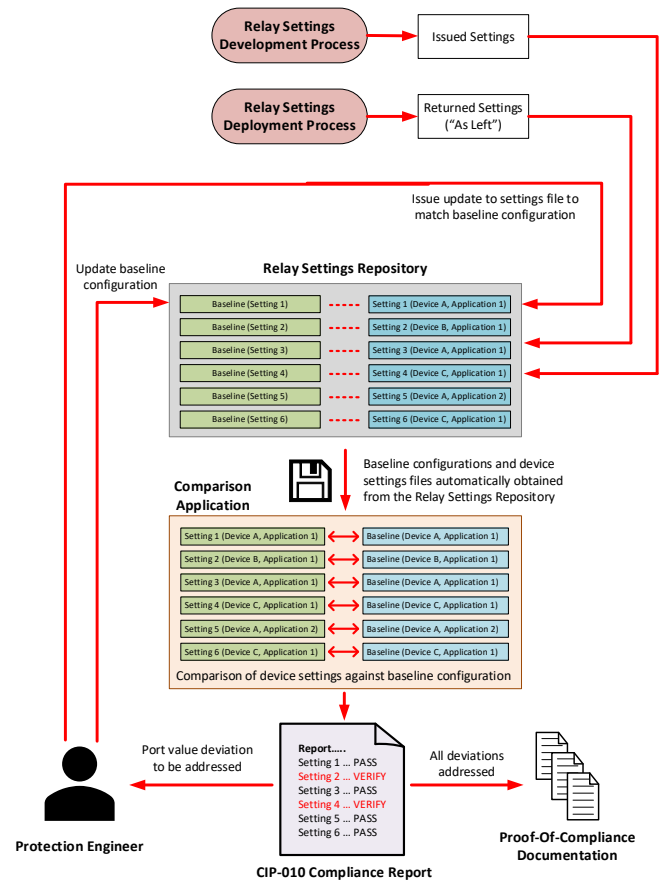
Relay Settings Development Process

Issued Settings

Relay Settings Deployment Process

Returned Settings ("As Left")

Issue update to settings file to match baseline configuration

Update baseline configuration

Relay Settings Repository

| Baseline (Setting 1) | Setting 1 (Device A, Application 1) |
|---|---|
| Baseline (Setting 2) | Setting 2 (Device B, Application 1) |
| Baseline (Setting 3) | Setting 3 (Device A, Application 1) |
| Baseline (Setting 4) | Setting 4 (Device C, Application 1) |
| Baseline (Setting 5) | Setting 5 (Device A, Application 2) |
| Baseline (Setting 6) | Setting 6 (Device C, Application 1) |

Baseline configurations and device settings files automatically obtained from the Relay Settings Repository

Comparison Application

| Setting 1 (Device A, Application 1) | Baseline (Device A, Application 1) |
|---|---|
| Setting 2 (Device B, Application 1) | Baseline (Device B, Application 1) |
| Setting 3 (Device A, Application 1) | Baseline (Device A, Application 1) |
| Setting 4 (Device C, Application 1) | Baseline (Device C, Application 1) |
| Setting 5 (Device A, Application 2) | Baseline (Device A, Application 2) |
| Setting 6 (Device C, Application 1) | Baseline (Device C, Application 1) |

Comparison of device settings against baseline configuration

Port value deviation to be addressed

Report.....
Setting 1 ... PASS
Setting 2 ... VERIFY
Setting 3 ... PASS
Setting 4 ... VERIFY
Setting 5 ... PASS
Setting 6 ... PASS

All deviations addressed

Protection Engineer

CIP-010 Compliance Report

Proof-Of-Compliance Documentation